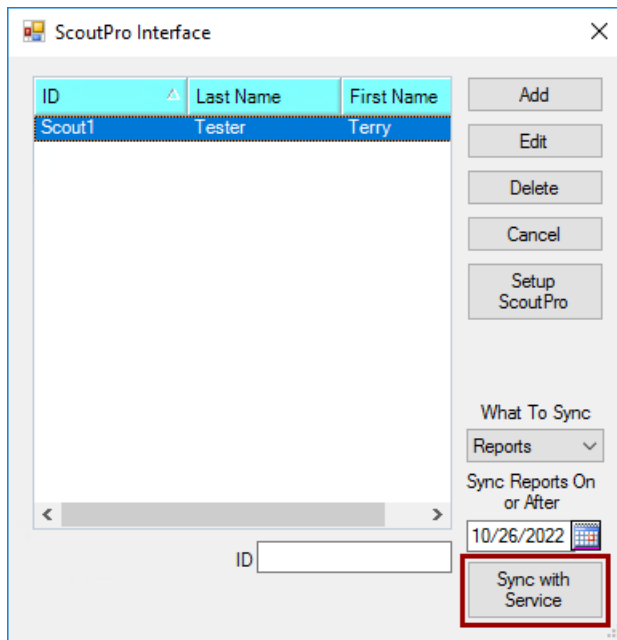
ScoutPro Interface

| ID | Last Name | First Name |
|---|---|---|
| Scout1 | Tester | Terry |

Add

Edit

Delete

Cancel

Setup ScoutPro

What To Sync

Reports

Sync Reports On or After

10/26/2022

ID

Sync with Service